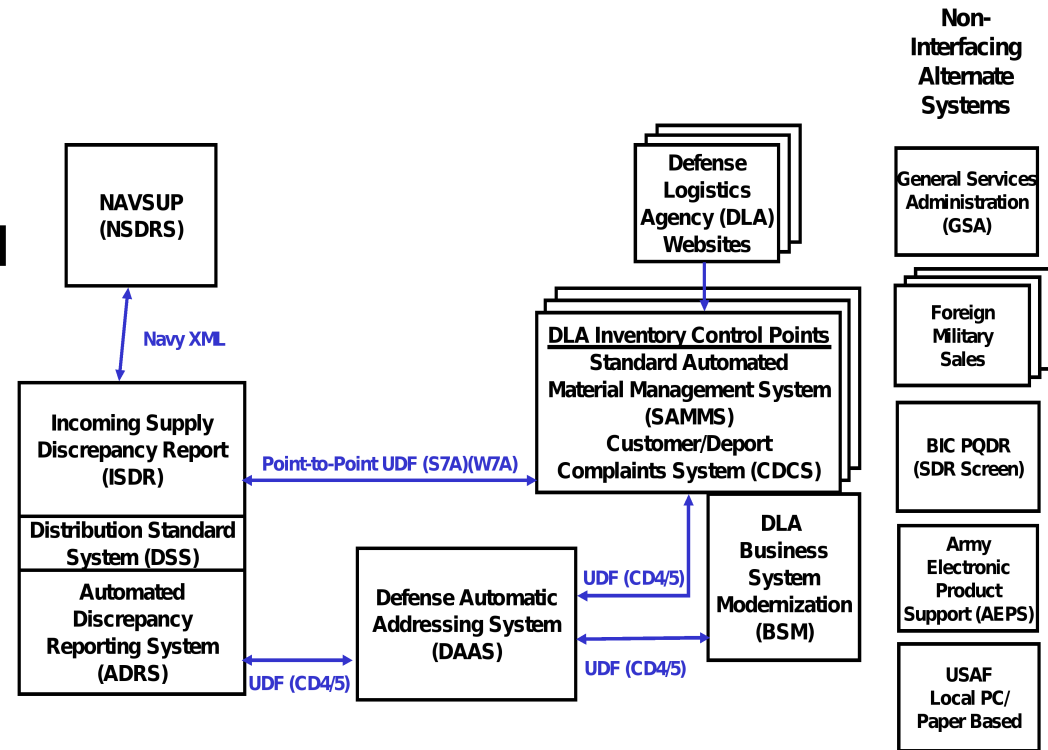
Non-Interfacing Alternate Systems

NAVSUP (NSDRS)

Navy XML

Defense Logistics Agency (DLA) Websites

DLA Inventory Control Points
Standard Automated Material Management System (SAMMS)
Customer/Deport Complaints System (CDCS)

General Services Administration (GSA)

Foreign Military Sales

BIC PQDR (SDR Screen)

Army Electronic Product Support (AEPS)

USAF Local PC/ Paper Based

Incoming Supply Discrepancy Report (ISDR)

Distribution Standard System (DSS)

Automated Discrepancy Reporting System (ADRS)

Point-to-Point UDF (S7A)(W7A)

DLA Business System Modernization (BSM)

UDF (CD4/5)

Defense Automatic Addressing System (DAAS)

UDF (CD4/5)

UDF (CD4/5)